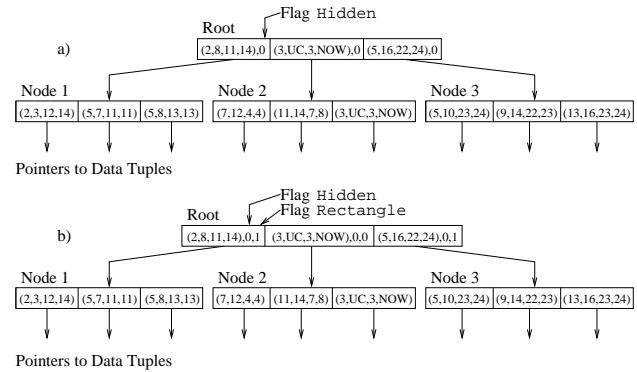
Flag Hidden

Root

a)

(2,8,11,14),0 | (3,UC,3,NOW),0 | (5,16,22,24),0

Node 1

(2,3,12,14) | (5,7,11,11) | (5,8,13,13)

Node 2

(7,12,4,4) | (11,14,7,8) | (3,UC,3,NOW)

Node 3

(5,10,23,24) | (9,14,22,23) | (13,16,23,24)

Pointers to Data Tuples

Flag Hidden

Flag Rectangle

Root

b)

(2,8,11,14),0,1 | (3,UC,3,NOW),0,0 | (5,16,22,24),0,1

Node 1

(2,3,12,14) | (5,7,11,11) | (5,8,13,13)

Node 2

(7,12,4,4) | (11,14,7,8) | (3,UC,3,NOW)

Node 3

(5,10,23,24) | (9,14,22,23) | (13,16,23,24)

Pointers to Data Tuples